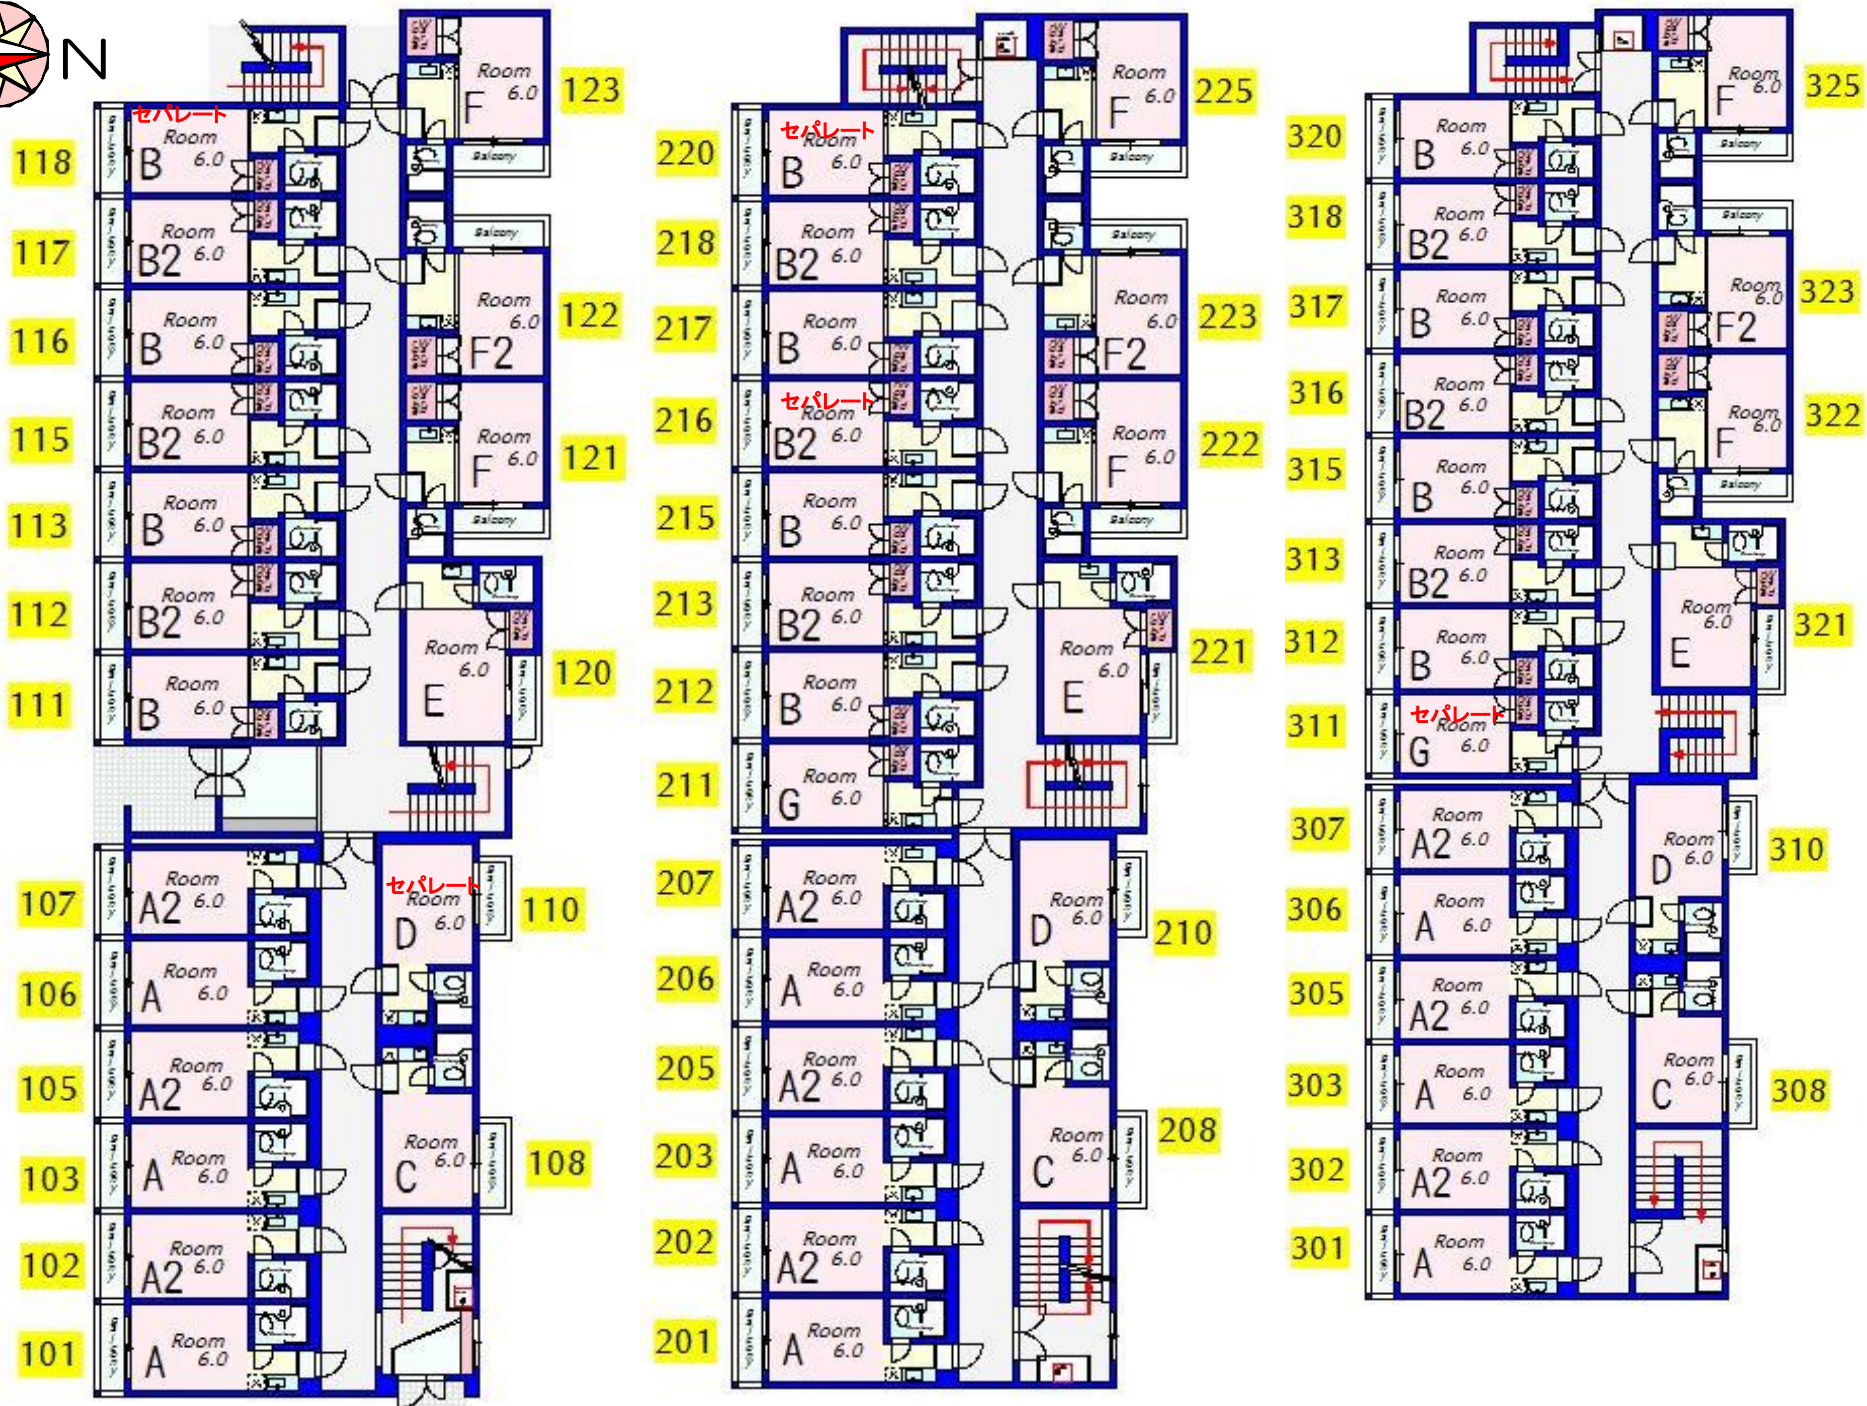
N

123
Room 6.0 F
Balcony
118
セパレート
Room 6.0 B
117
Room 6.0 B2
Balcony
Room 6.0 F2
122
116
Room 6.0 B
115
Room 6.0 B2
Room 6.0 F
121
113
Room 6.0 B
Balcony
112
Room 6.0 B2
111
Room 6.0 B
Room 6.0 E
120
107
Room 6.0 A2
セパレート
Room 6.0 D
110
106
Room 6.0 A
105
Room 6.0 A2
103
Room 6.0 A
Room 6.0 C
108
102
Room 6.0 A2
101
Room 6.0 A

225
Room 6.0 F
Balcony
220
セパレート
Room 6.0 B
218
Room 6.0 B2
Balcony
Room 6.0 F2
223
217
Room 6.0 B
216
セパレート
Room 6.0 B2
Room 6.0 F
222
215
Room 6.0 B
Balcony
213
Room 6.0 B2
212
Room 6.0 B
Room 6.0 E
221
211
Room 6.0 G
207
Room 6.0 A2
Room 6.0 D
210
206
Room 6.0 A
205
Room 6.0 A2
203
Room 6.0 A
Room 6.0 C
208
202
Room 6.0 A2
201
Room 6.0 A

325
Room 6.0 F
Balcony
320
Room 6.0 B
318
Room 6.0 B2
Balcony
Room 6.0 F2
323
317
Room 6.0 B
316
Room 6.0 B2
Room 6.0 F
322
Balcony
315
Room 6.0 B
313
Room 6.0 B2
Room 6.0 E
321
312
Room 6.0 B
311
セパレート
Room 6.0 G
307
Room 6.0 A2
Room 6.0 D
310
306
Room 6.0 A
305
Room 6.0 A2
303
Room 6.0 A
Room 6.0 C
308
302
Room 6.0 A2
301
Room 6.0 A